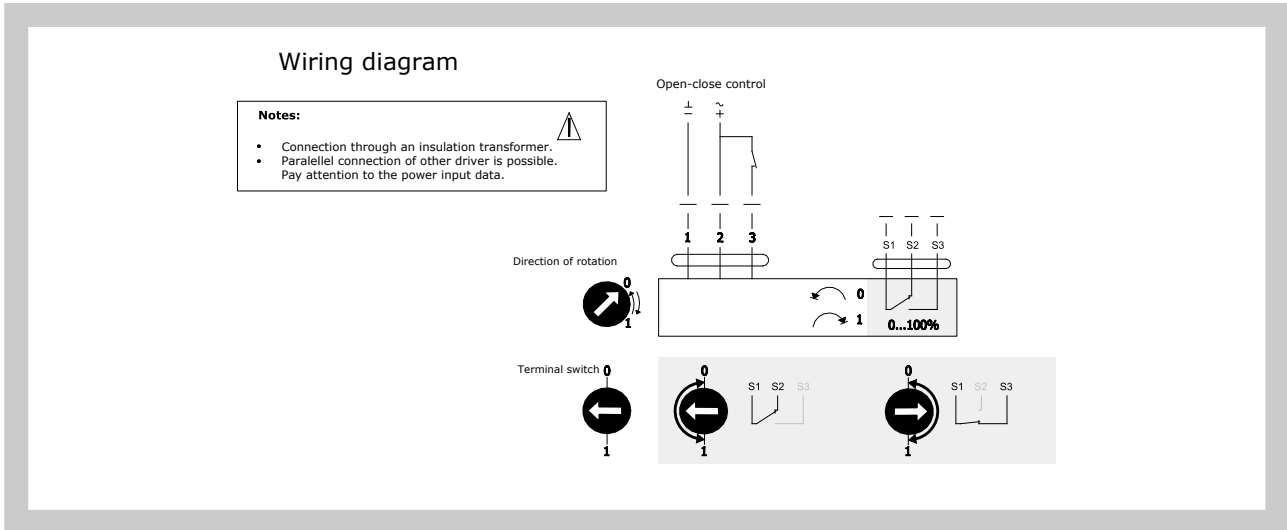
Wiring diagram

Notes:

• Connection through an insulation transformer.
• Paralellel connection of other driver is possible. Pay attention to the power input data.

Open-close control

$\perp$
$-$

$\sim$
$+$

1 2 3

S1 S2 S3

Direction of rotation

0
1

0
1

0...100%

Terminal switch

0
1

0
1

S1 S2 S3

0
1

S1 S2 S3